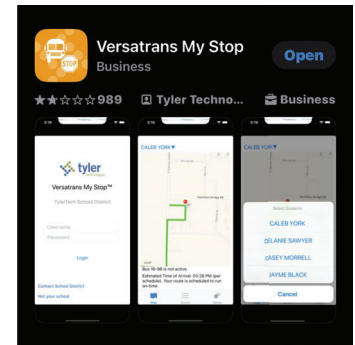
STOP

Versatrans My Stop

Business

Open

★★☆☆☆ 989

Tyler Techno...

Business

tyler technologies

Versatrans My Stop™

TylerTech School District

Username

Password

Login

Contact School District

Not your school

CALEB YORK

Bus 16-96 is not active.

Estimated Time of Arrival: 03:28 PM (per scheduled). Your route is scheduled to run on time.

CALEB YORK

ELANIE SAWYER

CASEY MORRELL

JAYME BLACK

Cancel